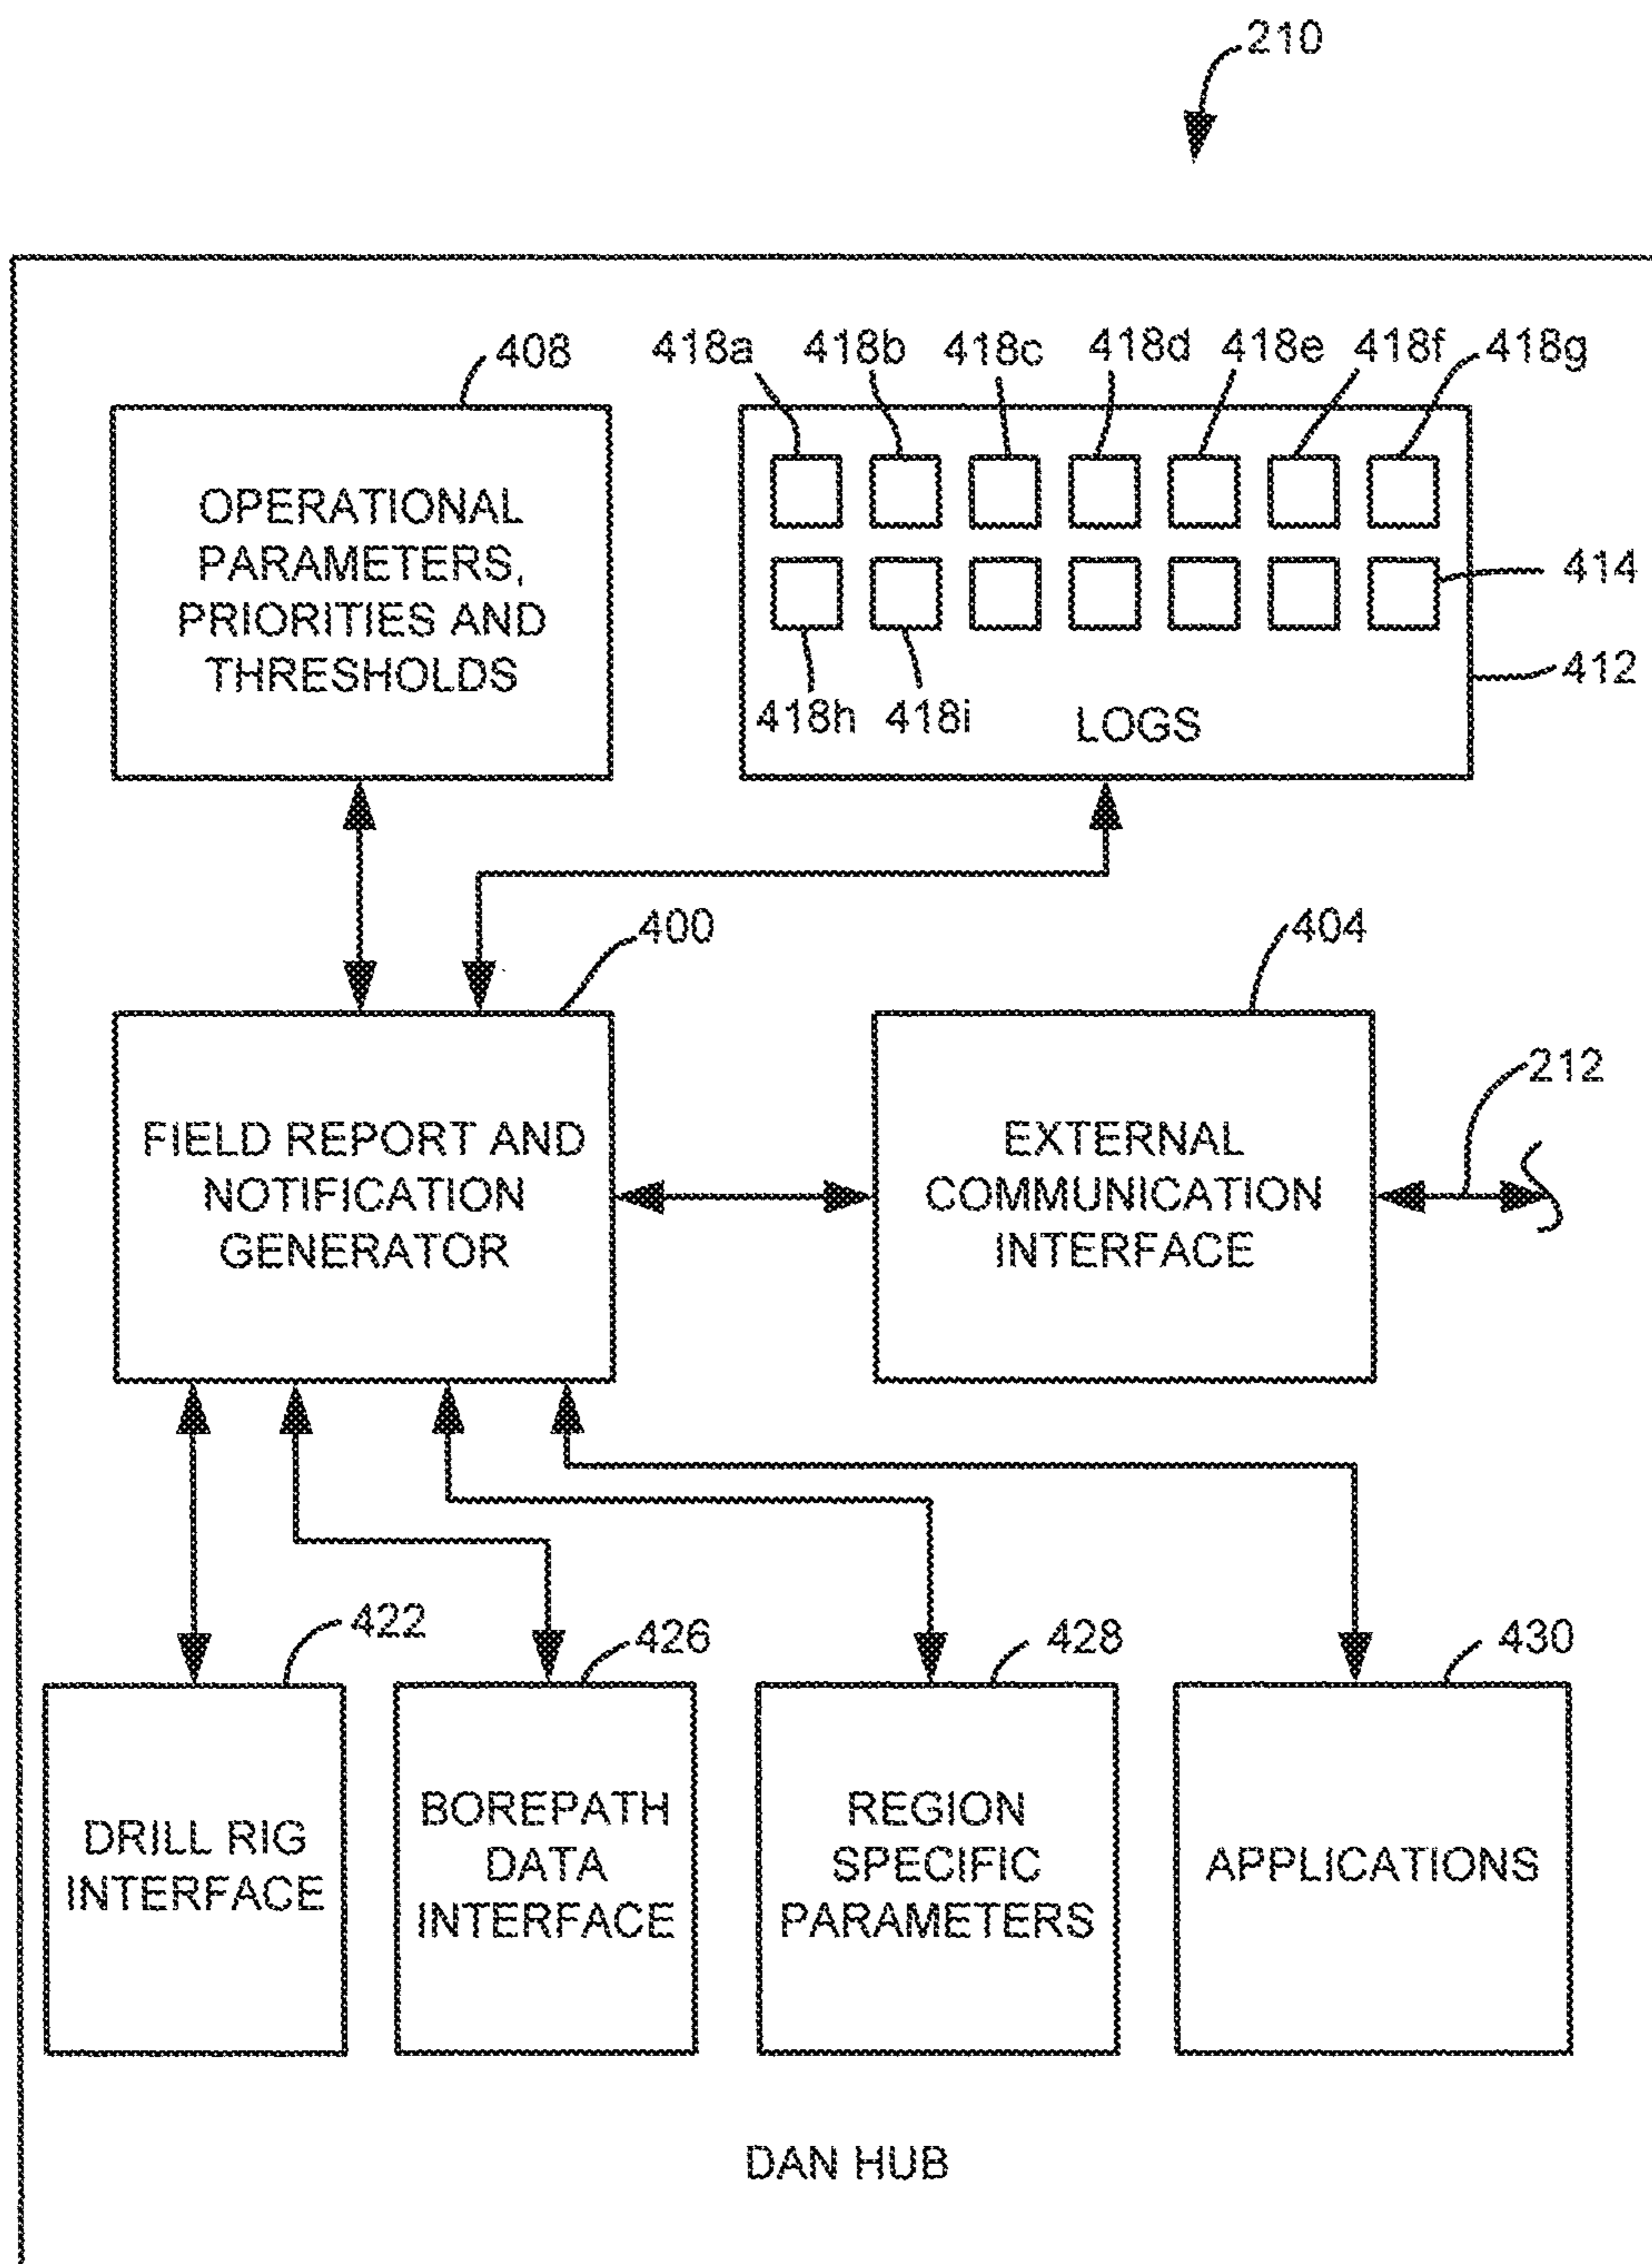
210

408

OPERATIONAL PARAMETERS, PRIORITIES AND THRESHOLDS

418a 418b 418c 418d 418e 418f 418g

414

412

418h 418i LOGS

400

FIELD REPORT AND NOTIFICATION GENERATOR

404

EXTERNAL COMMUNICATION INTERFACE

212

422

DRILL RIG INTERFACE

426

BOREPATH DATA INTERFACE

428

REGION SPECIFIC PARAMETERS

430

APPLICATIONS

DAN HUB